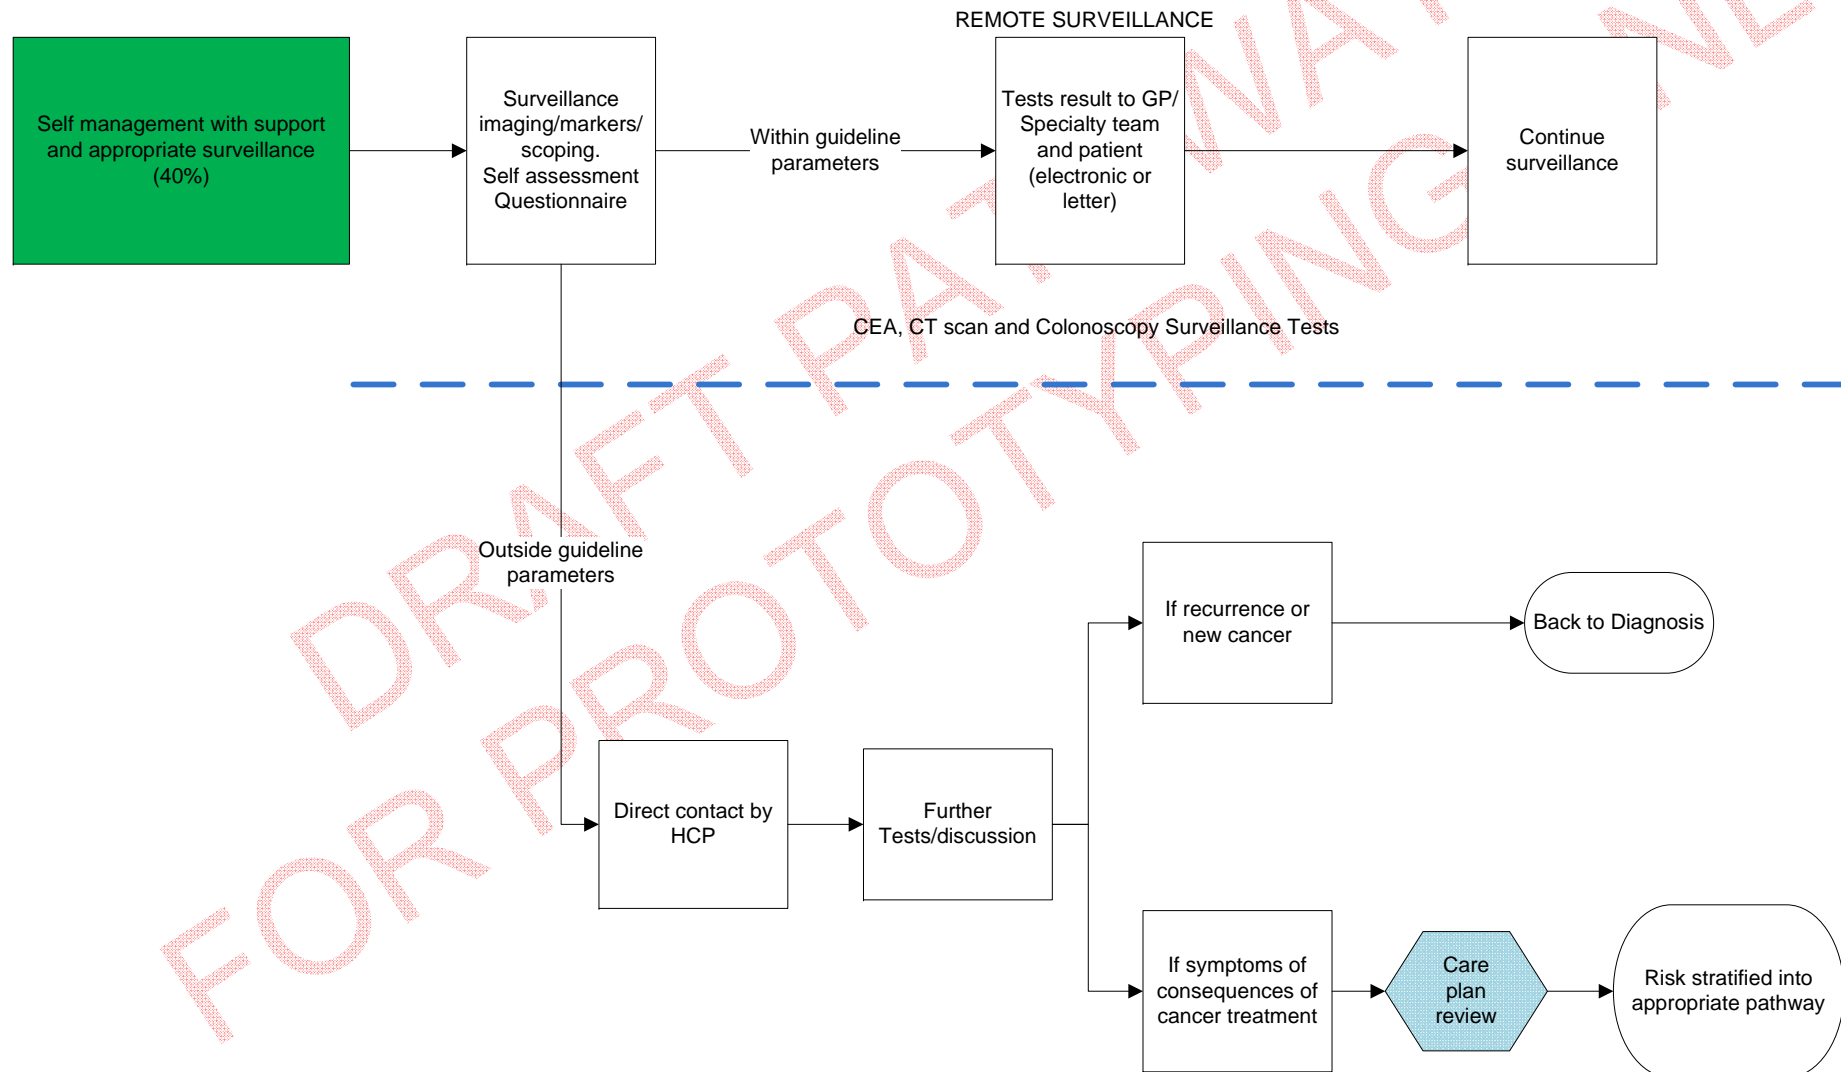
REMOTE SURVEILLANCE

Self management with support and appropriate surveillance (40%)

Surveillance imaging/markers/ scoping. Self assessment Questionnaire

Within guideline parameters

Tests result to GP/ Specialty team and patient (electronic or letter)

Continue surveillance

CEA, CT scan and Colonoscopy Surveillance Tests

Outside guideline parameters

If recurrence or new cancer

Back to Diagnosis

Direct contact by HCP

Further Tests/discussion

If symptoms of consequences of cancer treatment

Care plan review

Risk stratified into appropriate pathway

DRAFT PATHWAY NE
FOR PROTOTYPING